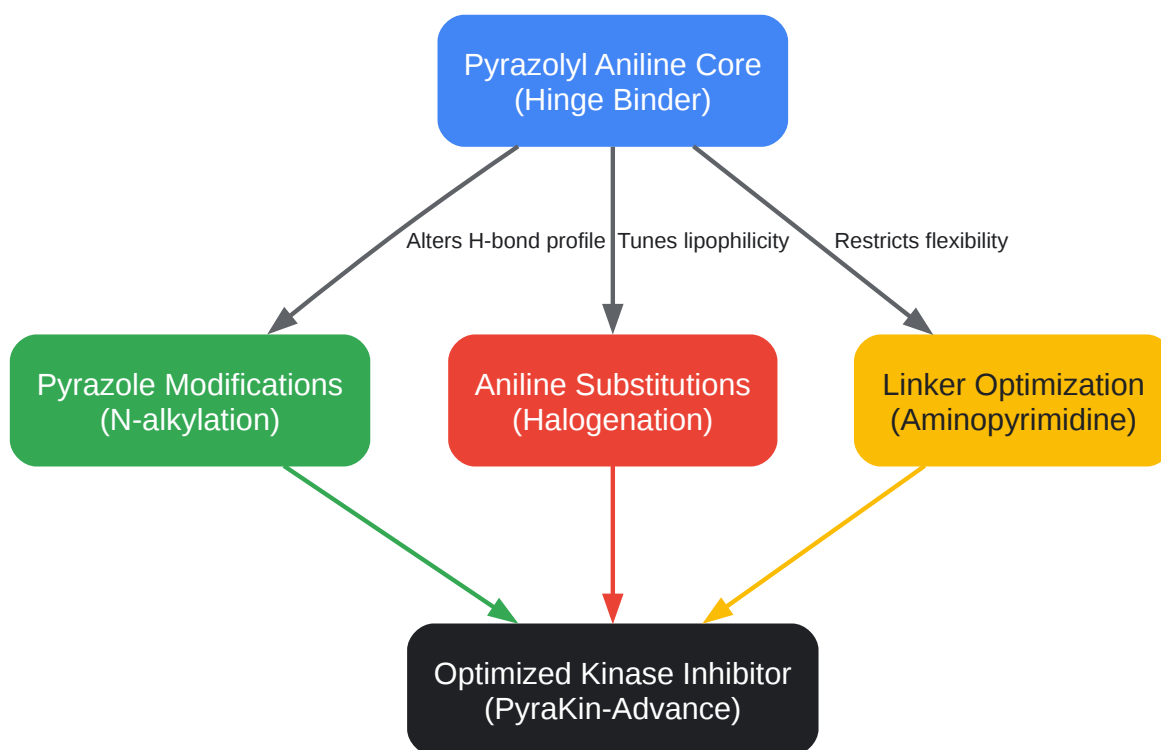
Pyrazolyl Aniline Core
(Hinge Binder)

Alters H-bond profile

Tunes lipophilicity

Restricts flexibility

Pyrazole Modifications
(N-alkylation)

Aniline Substitutions
(Halogenation)

Linker Optimization
(Aminopyrimidine)

Optimized Kinase Inhibitor
(PyraKin-Advance)